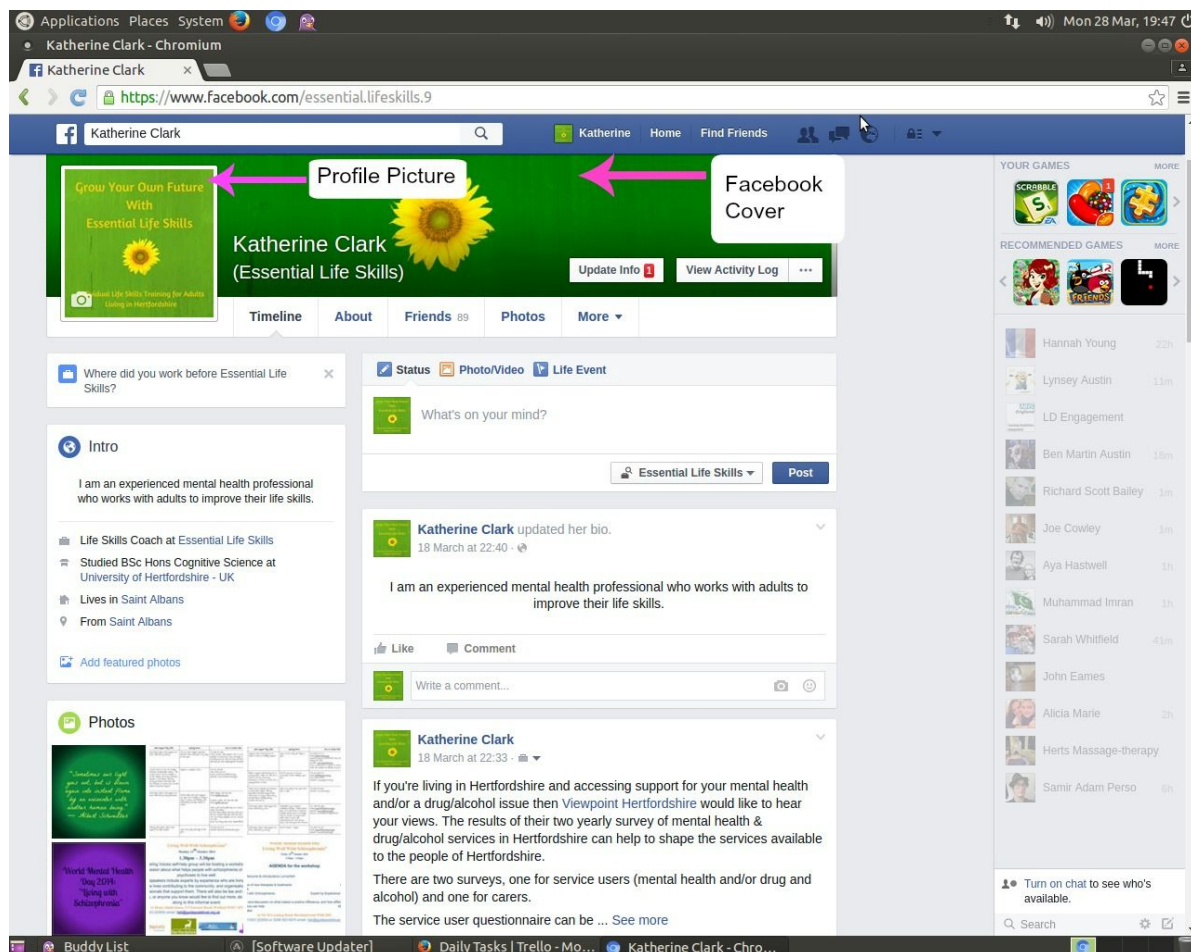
Applications Places System
Mon 28 Mar, 19:47
Katherine Clark - Chromium
Katherine Clark ×
https://www.facebook.com/essential.lifeskills.9

Katherine Clark
Katherine Home Find Friends

Profile Picture
Facebook Cover

Grow Your Own Future With Essential Life Skills
Life Skills Training for Adults Living in Hertfordshire

Katherine Clark
(Essential Life Skills)
Update Info 1 View Activity Log ···

Timeline About Friends 89 Photos More ▾

YOUR GAMES MORE
RECOMMENDED GAMES MORE

Where did you work before Essential Life Skills?

Intro
I am an experienced mental health professional who works with adults to improve their life skills.

Life Skills Coach at Essential Life Skills
Studied BSc Hons Cognitive Science at University of Hertfordshire - UK
Lives in Saint Albans
From Saint Albans

Add featured photos

Photos

"Sometimes our light goes out, but is blown again into instant flame by an encounter with another human being." — Albert Schweitzer

World Mental Health Day 2014: "Living with Schizophrenia"

Status Photo/Video Life Event
What's on your mind?
Essential Life Skills ▾ Post

Katherine Clark updated her bio.
18 March at 22:40 ·
I am an experienced mental health professional who works with adults to improve their life skills.
Like Comment
Write a comment...

Katherine Clark
18 March at 22:33 ·
If you're living in Hertfordshire and accessing support for your mental health and/or a drug/alcohol issue then Viewpoint Hertfordshire would like to hear your views. The results of their two yearly survey of mental health & drug/alcohol services in Hertfordshire can help to shape the services available to the people of Hertfordshire.
There are two surveys, one for service users (mental health and/or drug and alcohol) and one for carers.
The service user questionnaire can be ... See more

Hannah Young 22h
Lynsey Austin 11m
LD Engagement
Ben Martin Austin 18m
Richard Scott Bailey 1m
Joe Cowley 1m
Aya Hastwell 1h
Muhammad Imran 1h
Sarah Whitfield 41m
John Eames
Alicia Marie 2h
Herts Massage-therapy
Samir Adam Perso 6h

Turn on chat to see who's available.
Search

Buddy List [Software Updater] Daily Tasks | Trello - Mo... Katherine Clark - Chro...